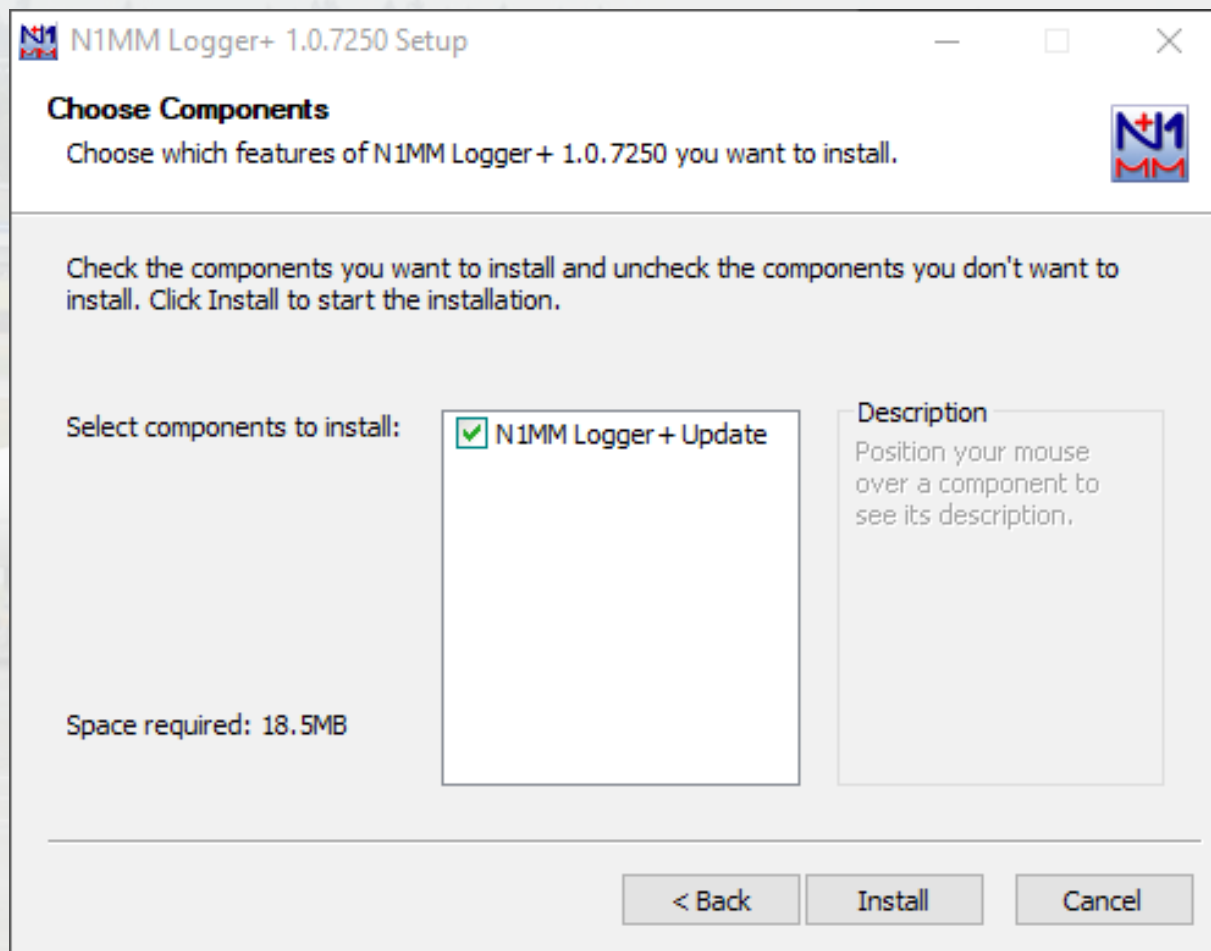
N1MM Logger+ 1.0.7250 Setup

Choose Components
Choose which features of N1MM Logger+ 1.0.7250 you want to install.

N1 MM

Check the components you want to install and uncheck the components you don't want to install. Click Install to start the installation.

Select components to install:

N1MM Logger+ Update

Description
Position your mouse over a component to see its description.

Space required: 18.5MB

< Back
Install
Cancel